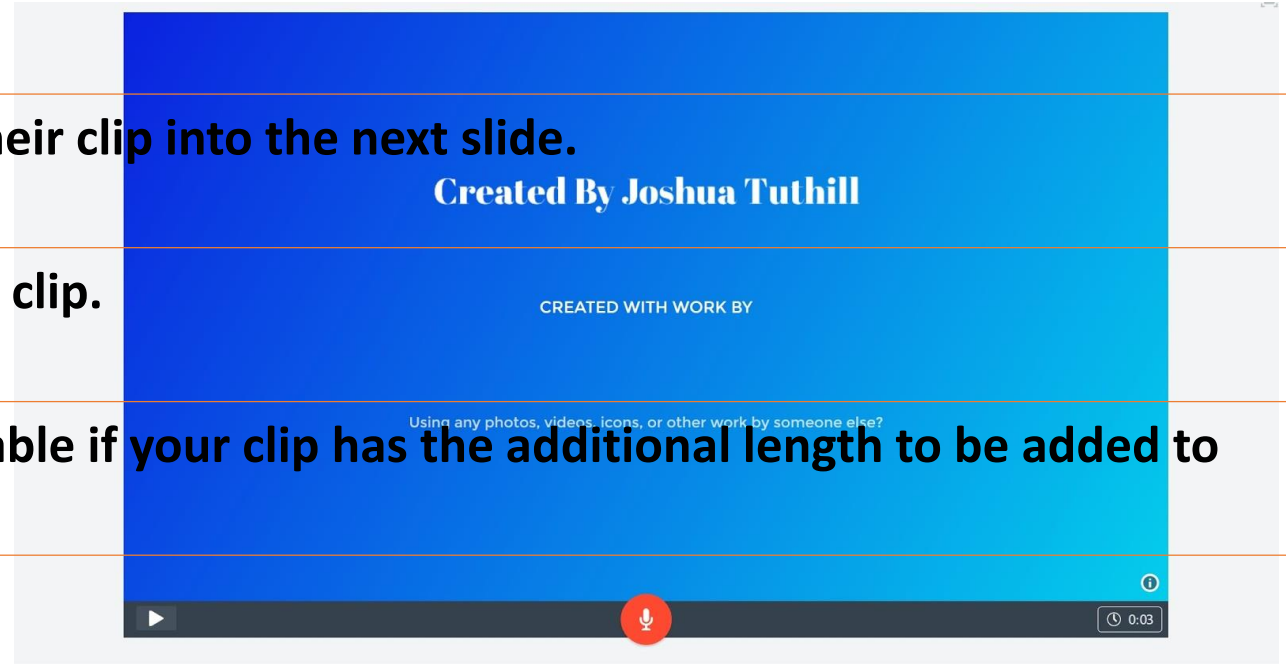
heir clip into the next slide.

Created By Joshua Tuthill

clip.

CREATED WITH WORK BY

Using any photos, videos, icons, or other work by someone else?

able if your clip has the additional length to be added to

0:03